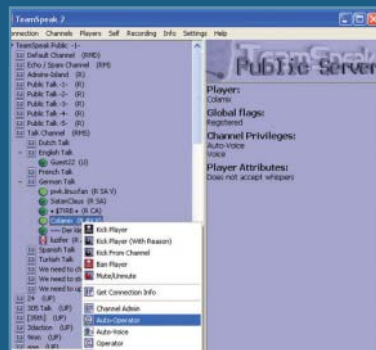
TeamSpeak 2

nnection Channels Players Self Recording Info Settings Help

TeamSpeak Public -1-
Default Channel (RMD)
Echo / Spam Channel (RM)
Admins-Island (RM)
Public Talk -1- (R)
Public Talk -2- (R)
Public Talk -3- (R)
Public Talk -4- (R)
Public Talk -5- (R)
Talk Channel (RMS)
Dutch Talk
English Talk
Guest22 (U)
French Talk
German Talk
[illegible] (R SA V)
SatanClaus (R SA)
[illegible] (R CA)
Colanix (R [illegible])
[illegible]
luzifer (R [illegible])
Spanish Talk
Turkish Talk
We need to ch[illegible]
We need to st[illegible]
We need to up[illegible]
24 (UP)
305 Talk (UP)
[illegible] (UP)
3daction (UP)
9eon (UP)

Kick Player
Kick Player (With Reason)
Kick From Channel
Ban Player
Mute/Unmute
Get Connection Info
Channel Admin
Auto-Operator
Auto-Voice
Operator

Public Server

Player:
Colanix

Global flags:
Registered

Channel Privileges:
Auto-Voice
Voice

Player Attributes:
Does not accept whispers